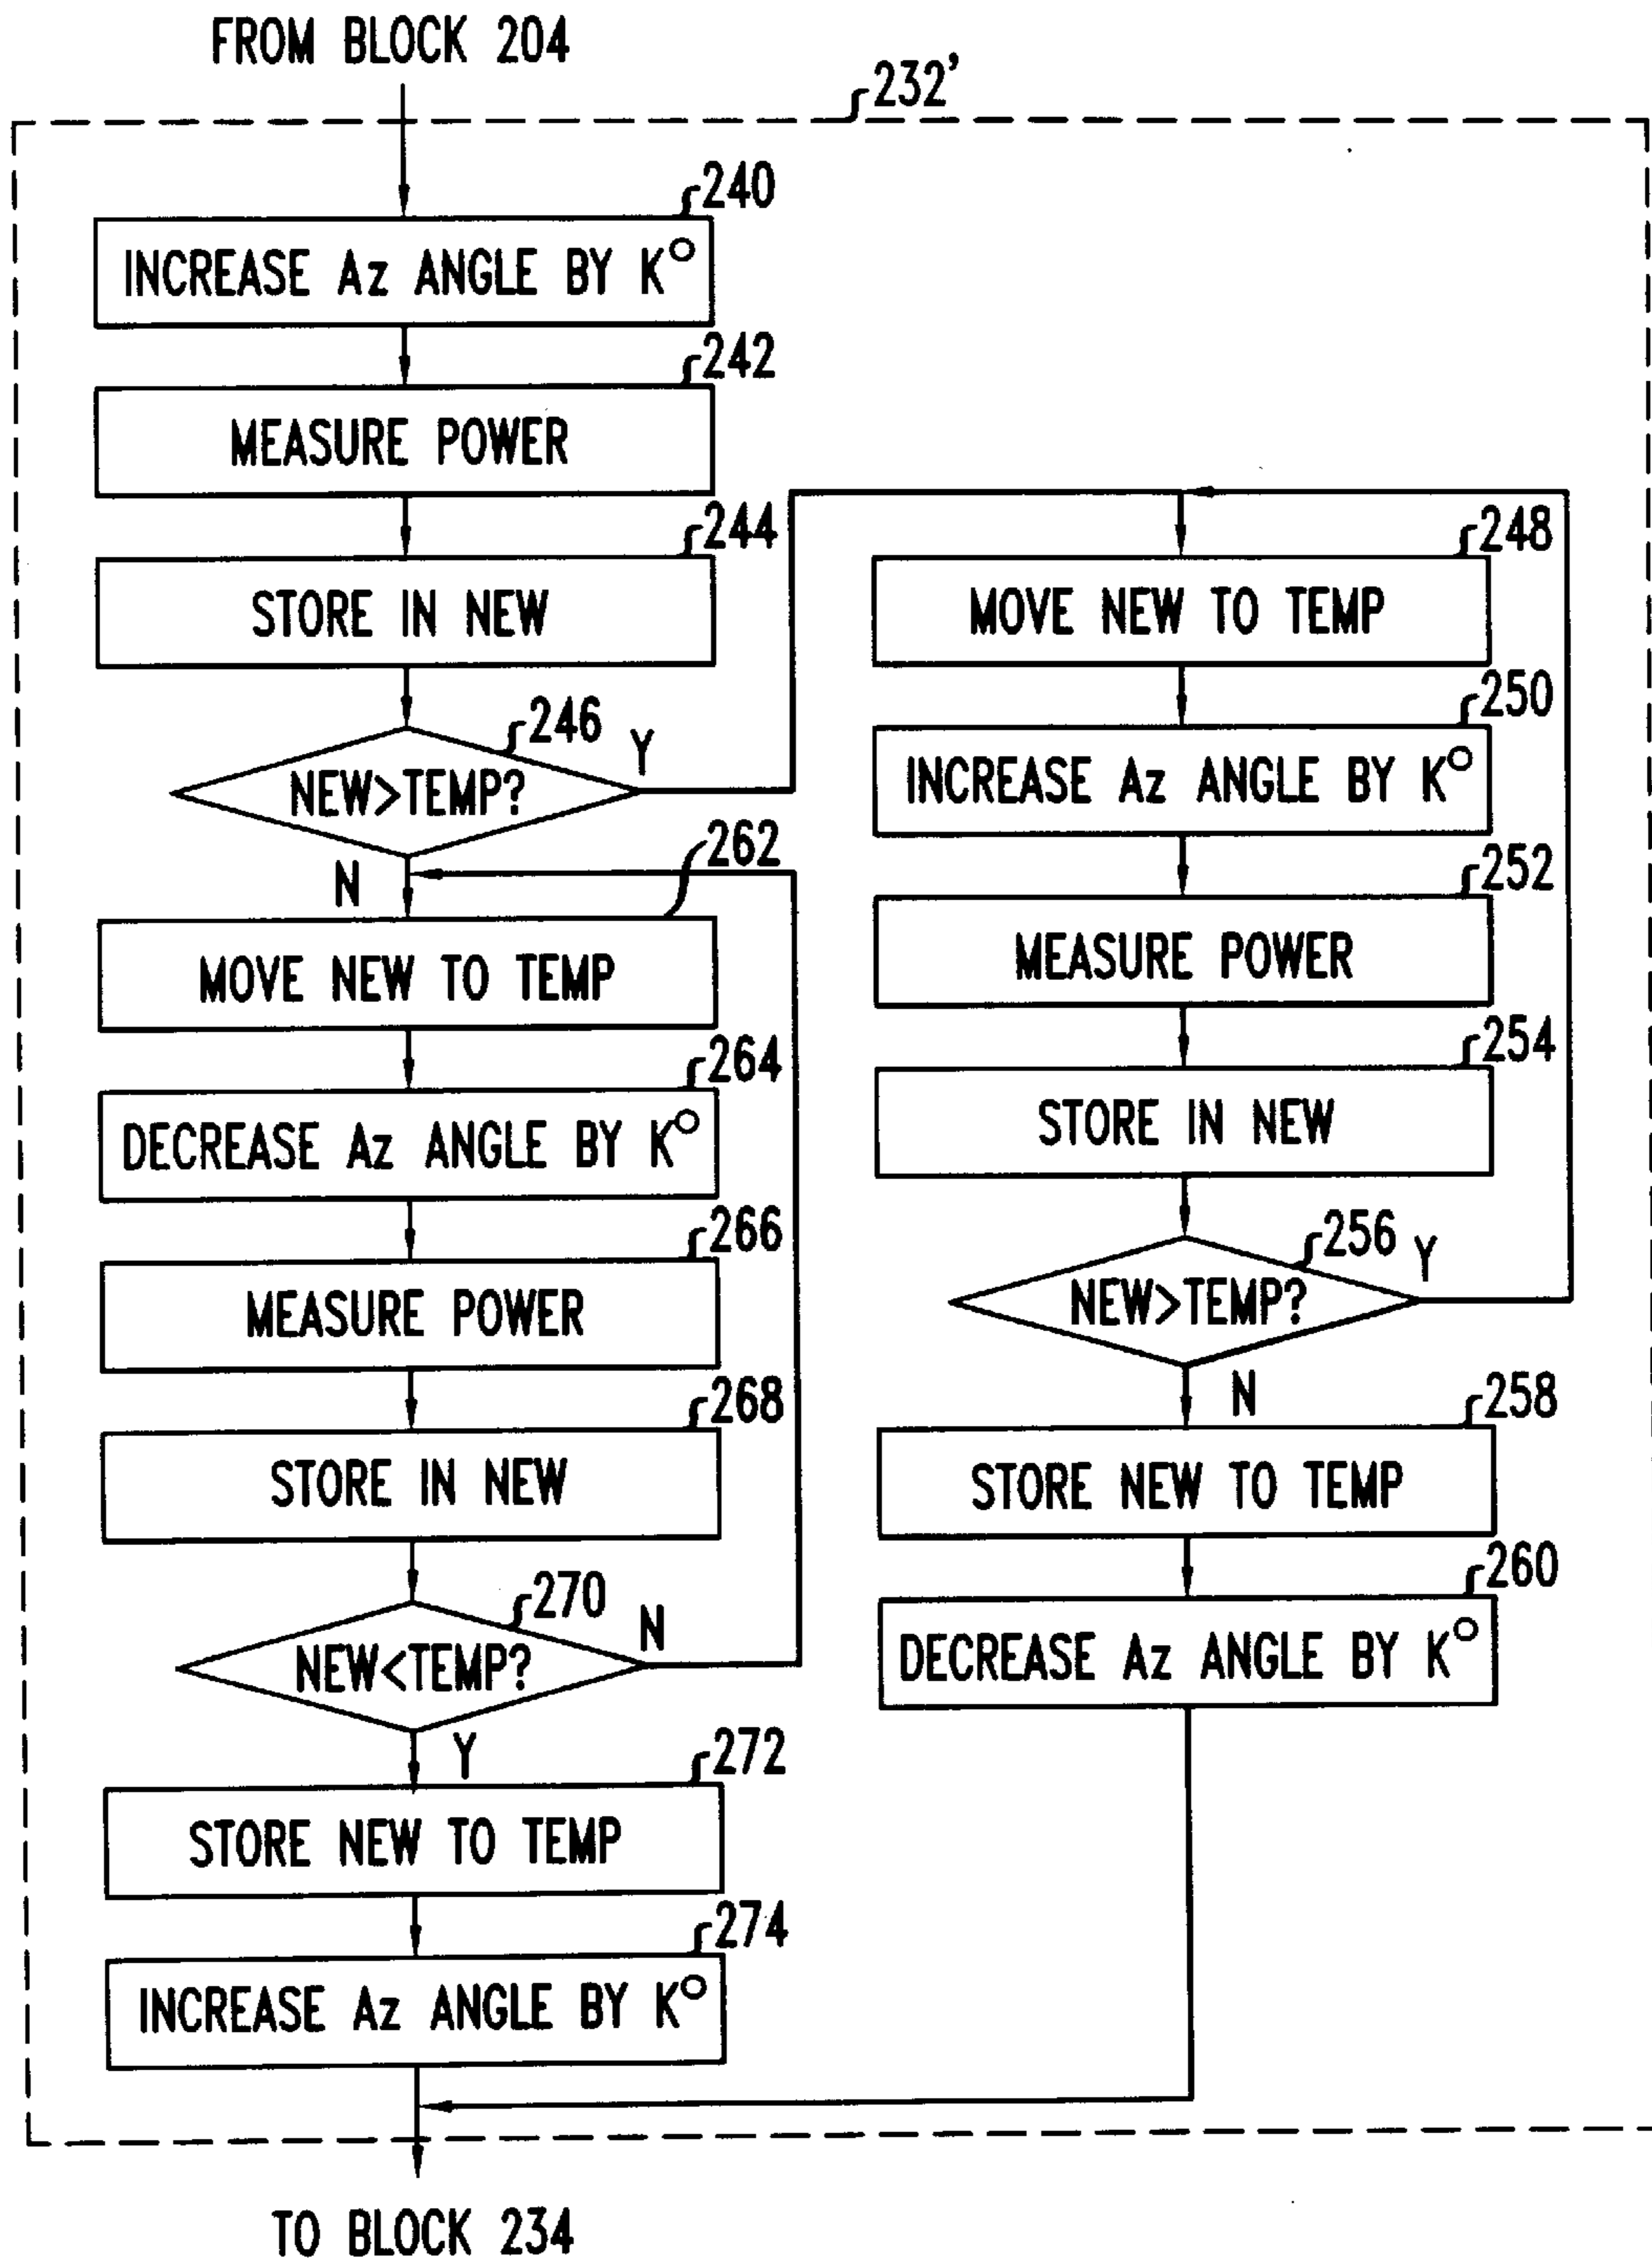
FROM BLOCK 204

232'

240
INCREASE Az ANGLE BY K°

242
MEASURE POWER

244
STORE IN NEW

246
NEW>TEMP?
Y
N

262
MOVE NEW TO TEMP

264
DECREASE Az ANGLE BY K°

266
MEASURE POWER

268
STORE IN NEW

270
NEW<TEMP?
N
Y

272
STORE NEW TO TEMP

274
INCREASE Az ANGLE BY K°

248
MOVE NEW TO TEMP

250
INCREASE Az ANGLE BY K°

252
MEASURE POWER

254
STORE IN NEW

256
NEW>TEMP?
Y
N

258
STORE NEW TO TEMP

260
DECREASE Az ANGLE BY K°

TO BLOCK 234